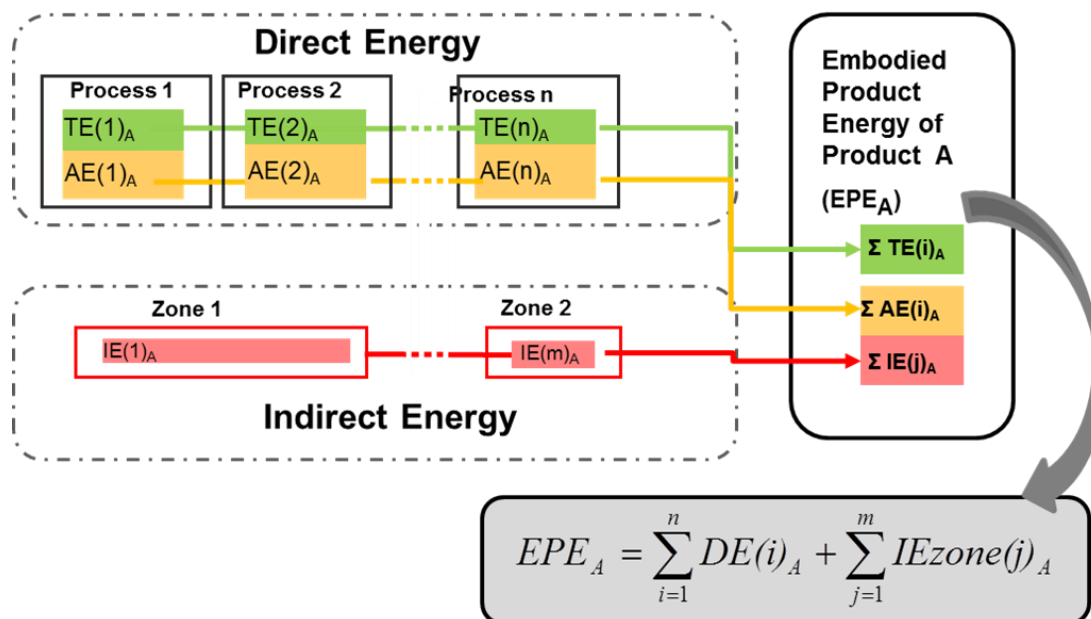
Direct Energy

Process 1
$TE(1)_A$
$AE(1)_A$

Process 2
$TE(2)_A$
$AE(2)_A$

Process n
$TE(n)_A$
$AE(n)_A$

Embodied Product Energy of Product A
($EPE_A$)

$\Sigma\ TE(i)_A$
$\Sigma\ AE(i)_A$
$\Sigma\ IE(j)_A$

Zone 1
$IE(1)_A$

Zone 2
$IE(m)_A$

Indirect Energy

$EPE_A = \sum_{i=1}^{n} DE(i)_A + \sum_{j=1}^{m} IEzone(j)_A$